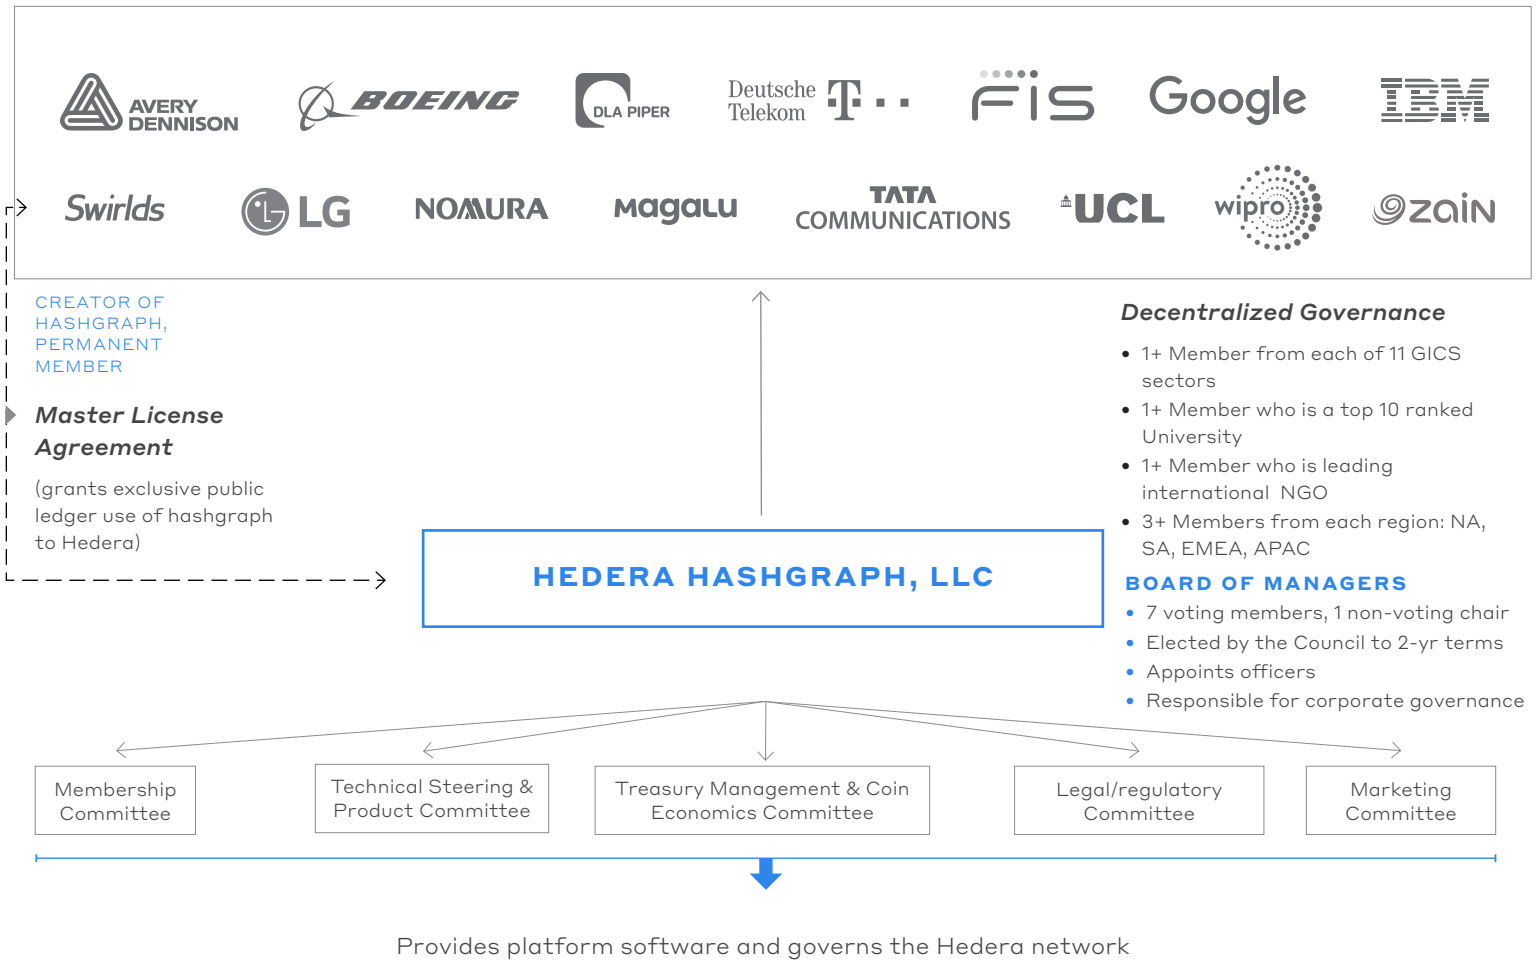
AVERY DENNISON
BOEING
DLA PIPER
Deutsche Telekom
FIS
Google
IBM
Swirlds
LG
NOMURA
magalu
TATA COMMUNICATIONS
UCL
wipro
zain

CREATOR OF HASHGRAPH, PERMANENT MEMBER

Master License Agreement

(grants exclusive public ledger use of hashgraph to Hedera)

Decentralized Governance

- 1+ Member from each of 11 GICS sectors
- 1+ Member who is a top 10 ranked University
- 1+ Member who is leading international NGO
- 3+ Members from each region: NA, SA, EMEA, APAC

HEDERA HASHGRAPH, LLC

BOARD OF MANAGERS

- 7 voting members, 1 non-voting chair
- Elected by the Council to 2-yr terms
- Appoints officers
- Responsible for corporate governance

Membership Committee

Technical Steering & Product Committee

Treasury Management & Coin Economics Committee

Legal/regulatory Committee

Marketing Committee

Provides platform software and governs the Hedera network